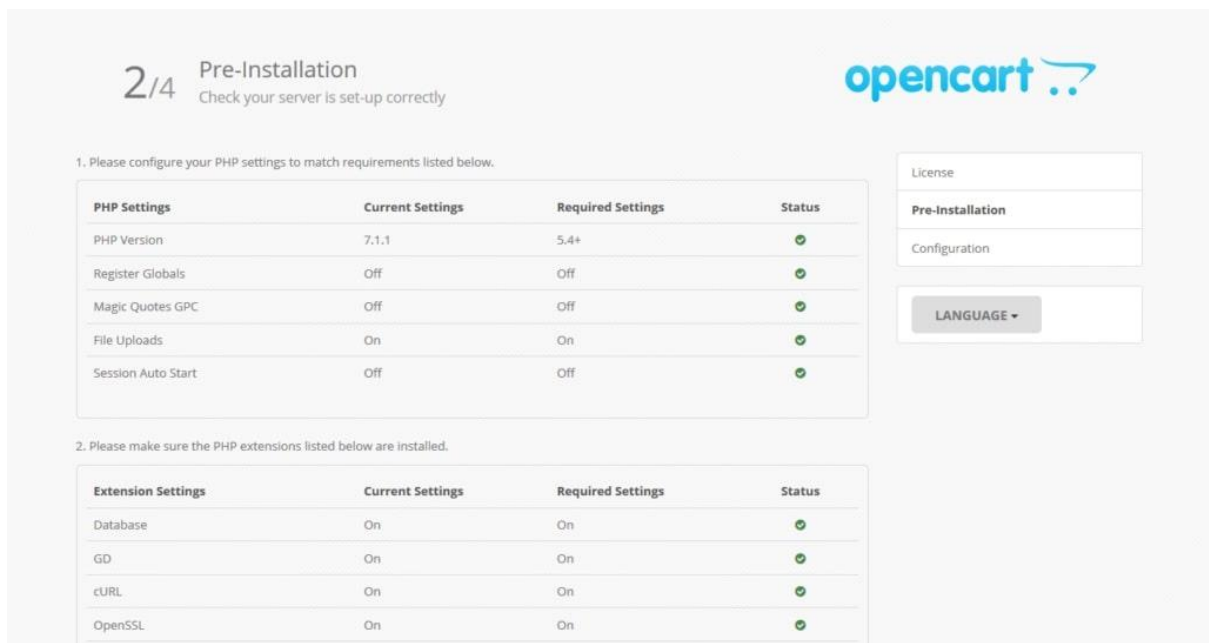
2/4 Pre-Installation
Check your server is set-up correctly

opencart

1. Please configure your PHP settings to match requirements listed below.

| PHP Settings | Current Settings | Required Settings | Status |
|---|---|---|---|
| PHP Version | 7.1.1 | 5.4+ | |
| Register Globals | Off | Off | |
| Magic Quotes GPC | Off | Off | |
| File Uploads | On | On | |
| Session Auto Start | Off | Off | |

2. Please make sure the PHP extensions listed below are installed.

| Extension Settings | Current Settings | Required Settings | Status |
|---|---|---|---|
| Database | On | On | |
| GD | On | On | |
| cURL | On | On | |
| OpenSSL | On | On | |

License
Pre-Installation
Configuration

LANGUAGE